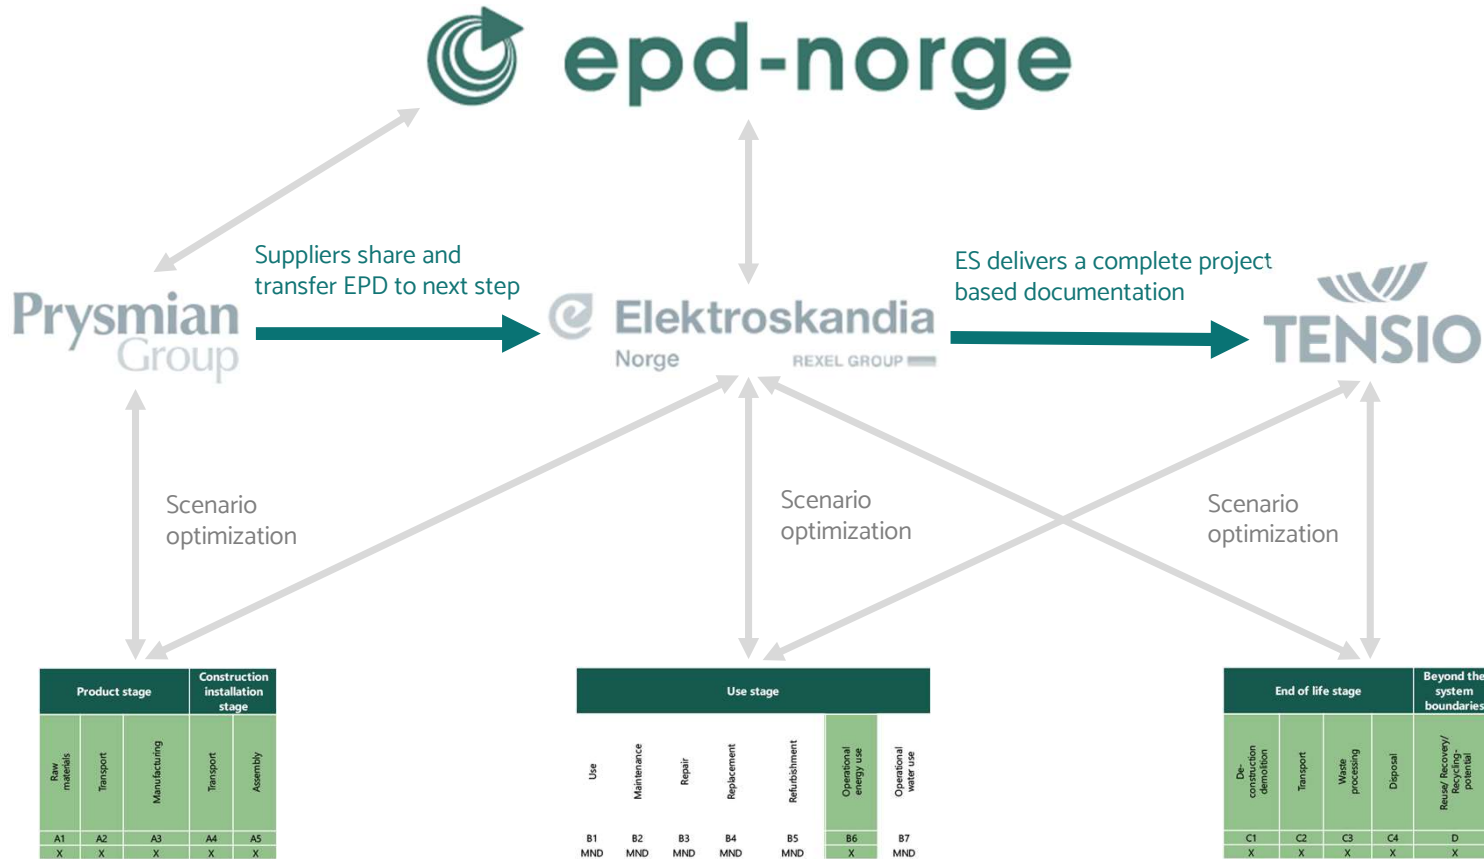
epd-norge

Prysmian Group

Suppliers share and transfer EPD to next step

Elektroskandia Norge REXEL GROUP

ES delivers a complete project based documentation

TENSIO

Scenario optimization

Scenario optimization

Scenario optimization

| Product stage | | | Construction installation stage | |
|---|---|---|---|---|
| Raw materials | Transport | Manufacturing | Transport | Assembly |
| A1 | A2 | A3 | A4 | A5 |
| X | X | X | X | X |

| Use stage | | | | | | |
|---|---|---|---|---|---|---|
| Use | Maintenance | Repair | Replacement | Refurbishment | Operational energy use | Operational water use |
| B1 | B2 | B3 | B4 | B5 | B6 | B7 |
| MND | MND | MND | MND | MND | X | MND |

| End of life stage | | | | Beyond the system boundaries |
|---|---|---|---|---|
| De-construction demolition | Transport | Waste processing | Disposal | Reuse/ Recovery/ Recycling-potential |
| C1 | C2 | C3 | C4 | D |
| X | X | X | X | X |